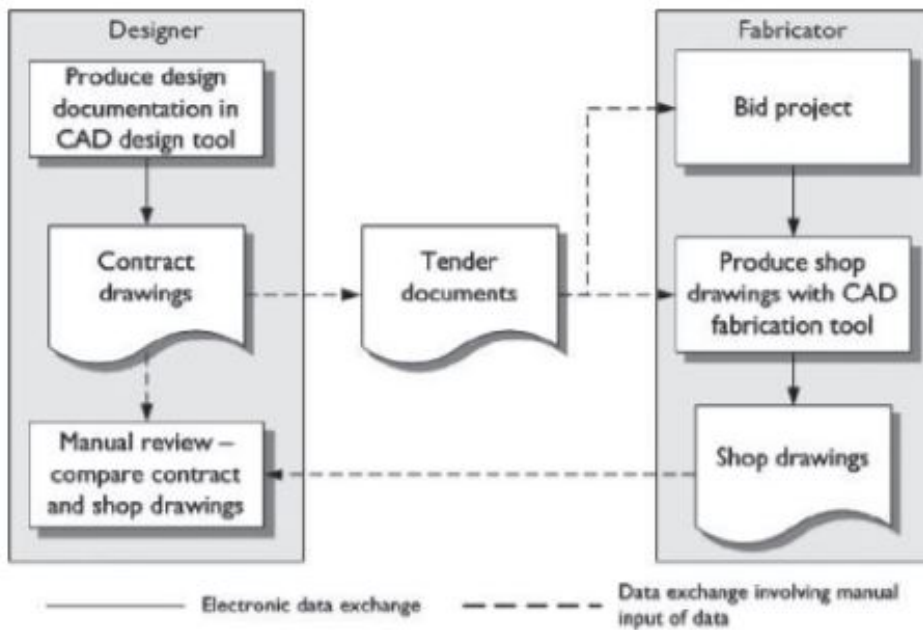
Designer

Produce design documentation in CAD design tool

Contract drawings

Manual review – compare contract and shop drawings

Tender documents

Fabricator

Bid project

Produce shop drawings with CAD fabrication tool

Shop drawings

Electronic data exchange

Data exchange involving manual input of data